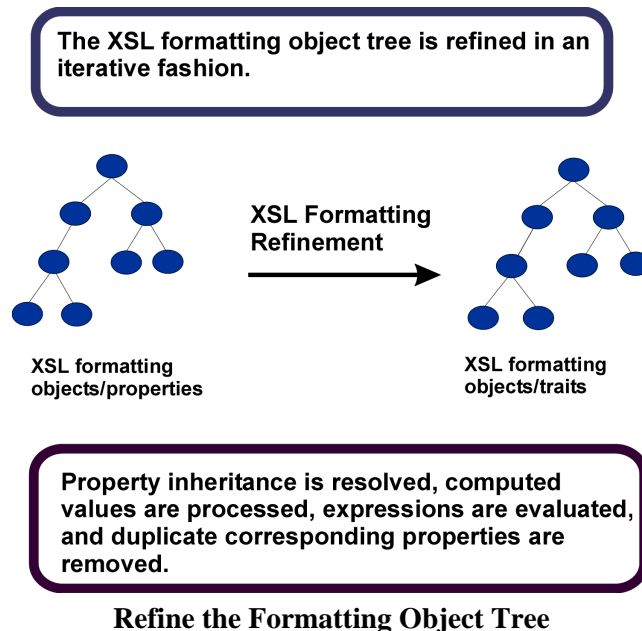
The XSL formatting object tree is refined in an iterative fashion.

XSL Formatting Refinement

XSL formatting objects/properties

XSL formatting objects/traits

Property inheritance is resolved, computed values are processed, expressions are evaluated, and duplicate corresponding properties are removed.

Refine the Formatting Object Tree